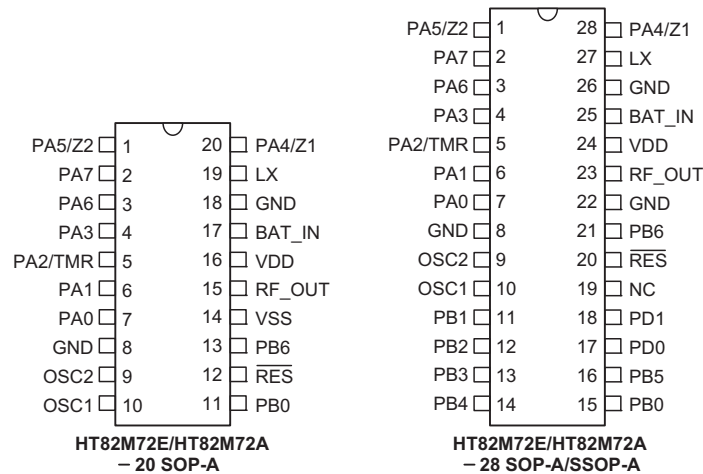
PA5/Z2 1
PA7 2
PA6 3
PA3 4
PA2/TMR 5
PA1 6
PA0 7
GND 8
OSC2 9
OSC1 10
20 PA4/Z1
19 LX
18 GND
17 BAT_IN
16 VDD
15 RF_OUT
14 VSS
13 PB6
12 $\overline{RES}$
11 PB0

HT82M72E/HT82M72A
– 20 SOP-A

PA5/Z2 1
PA7 2
PA6 3
PA3 4
PA2/TMR 5
PA1 6
PA0 7
GND 8
OSC2 9
OSC1 10
PB1 11
PB2 12
PB3 13
PB4 14
28 PA4/Z1
27 LX
26 GND
25 BAT_IN
24 VDD
23 RF_OUT
22 GND
21 PB6
20 $\overline{RES}$
19 NC
18 PD1
17 PD0
16 PB5
15 PB0

HT82M72E/HT82M72A
– 28 SOP-A/SSOP-A